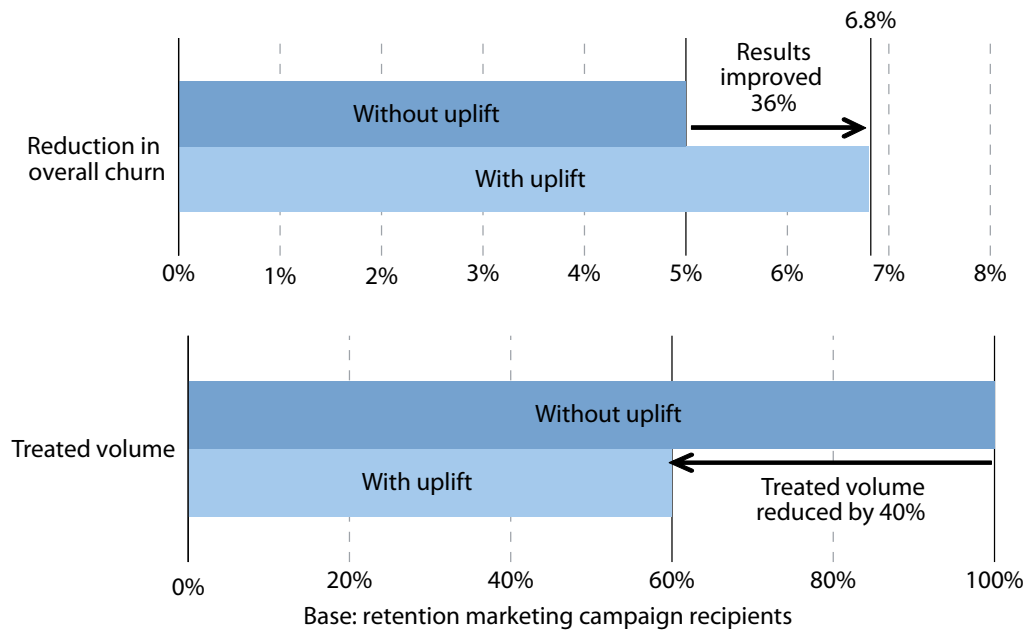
6.8%

Results improved 36%

Reduction in overall churn

Without uplift

With uplift

0% 1% 2% 3% 4% 5% 6% 7% 8%

Treated volume

Without uplift

With uplift

Treated volume reduced by 40%

0% 20% 40% 60% 80% 100%

Base: retention marketing campaign recipients